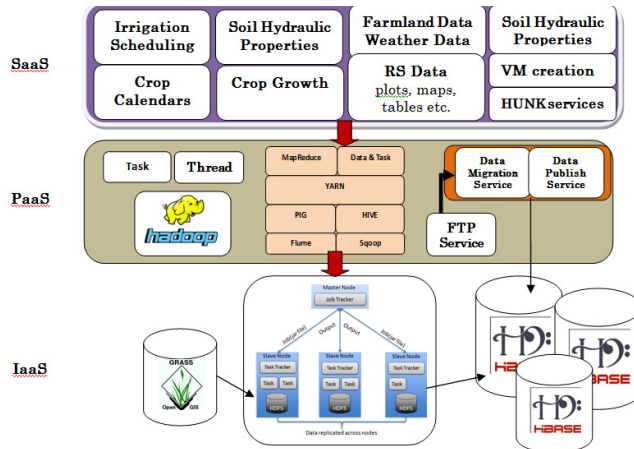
SaaS

Irrigation Scheduling

Soil Hydraulic Properties

Farmland Data Weather Data

Soil Hydraulic Properties

Crop Calendars

Crop Growth

RS Data plots, maps, tables etc.

VM creation

HUNKservices

PaaS

Task

Thread

hadoop

MapReduce

Data & Task

YARN

PIG

HIVE

Flume

Sqoop

FTP Service

Data Migration Service

Data Publish Service

IaaS

GRASS

Open GIS

Master Node

Job Tracker

Job(jar file)

Output

Output

Job(jar file)

Slave Node

Task Tracker

Task

Task

HDFS

Slave Node

Task Tracker

Task

Task

HDFS

Slave Node

Task Tracker

Task

HDFS

Data replicated across nodes

HBASE

HBASE

HBASE